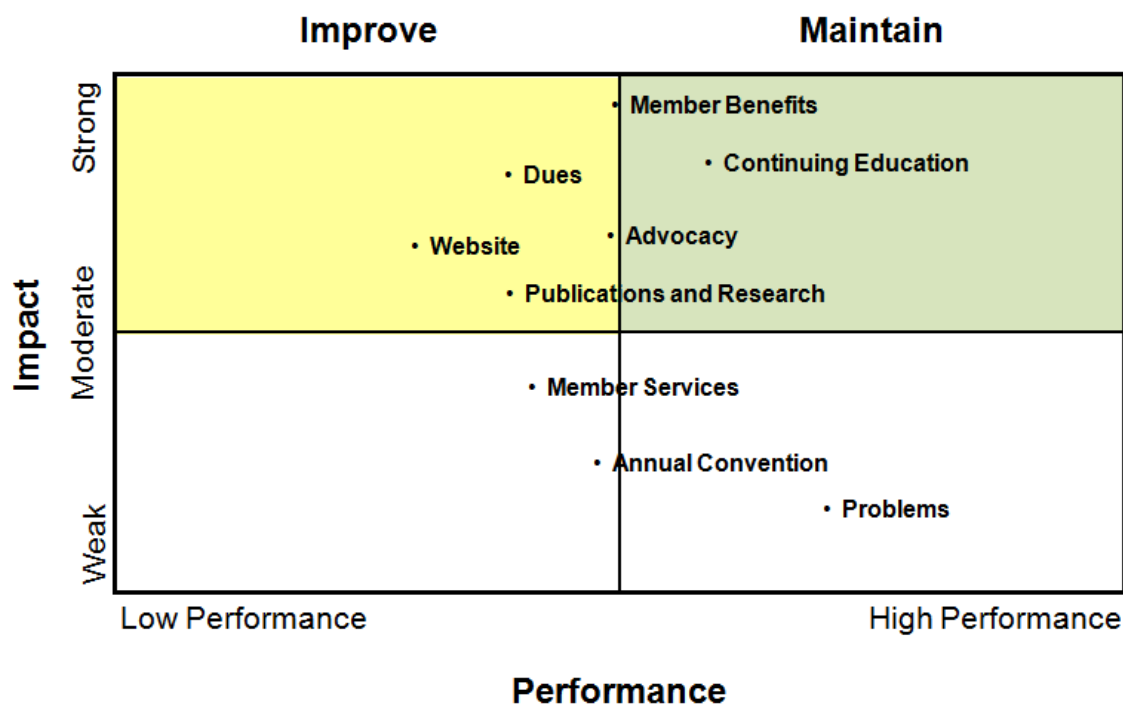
Improve

Maintain

Impact

Strong

Moderate

Weak

Member Benefits

Continuing Education

Dues

Website

Advocacy

Publications and Research

Member Services

Annual Convention

Problems

Low Performance

High Performance

Performance